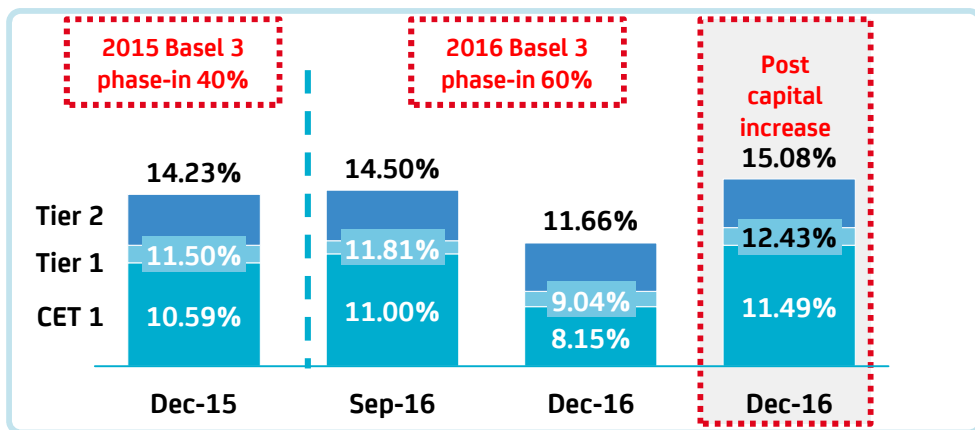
2015 Basel 3 phase-in 40%

2016 Basel 3 phase-in 60%

Post capital increase

Tier 2
Tier 1
CET 1

14.23%
11.50%
10.59%

14.50%
11.81%
11.00%

11.66%
9.04%
8.15%

15.08%
12.43%
11.49%

Dec-15
Sep-16
Dec-16
Dec-16